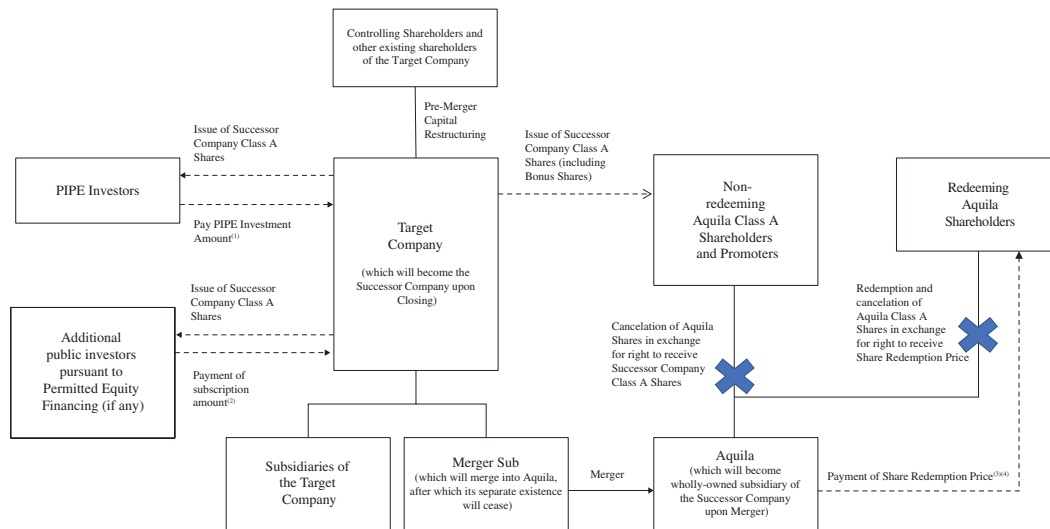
Controlling Shareholders and other existing shareholders of the Target Company

Pre-Merger Capital Restructuring

Issue of Successor Company Class A Shares

PIPE Investors

Pay PIPE Investment Amount$^{(1)}$

Issue of Successor Company Class A Shares (including Bonus Shares)

Target Company

(which will become the Successor Company upon Closing)

Non-redeeming Aquila Class A Shareholders and Promoters

Redeeming Aquila Shareholders

Issue of Successor Company Class A Shares

Additional public investors pursuant to Permitted Equity Financing (if any)

Payment of subscription amount$^{(2)}$

Cancelation of Aquila Shares in exchange for right to receive Successor Company Class A Shares

Redemption and cancelation of Aquila Class A Shares in exchange for right to receive Share Redemption Price

Subsidiaries of the Target Company

Merger Sub

(which will merge into Aquila, after which its separate existence will cease)

Merger

Aquila

(which will become wholly-owned subsidiary of the Successor Company upon Merger)

Payment of Share Redemption Price$^{(3)(4)}$